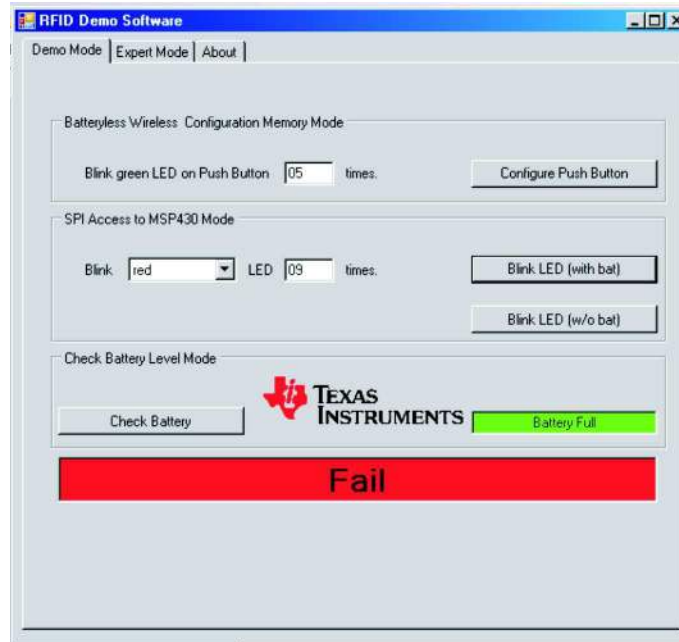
RFID Demo Software

Demo Mode | Expert Mode | About

Batteryless Wireless Configuration Memory Mode

Blink green LED on Push Button 05 times.

Configure Push Button

SPI Access to MSP430 Mode

Blink red LED 09 times.

Blink LED (with bat)

Blink LED (w/o bat)

Check Battery Level Mode

Check Battery

TEXAS INSTRUMENTS

Battery Full

Fail